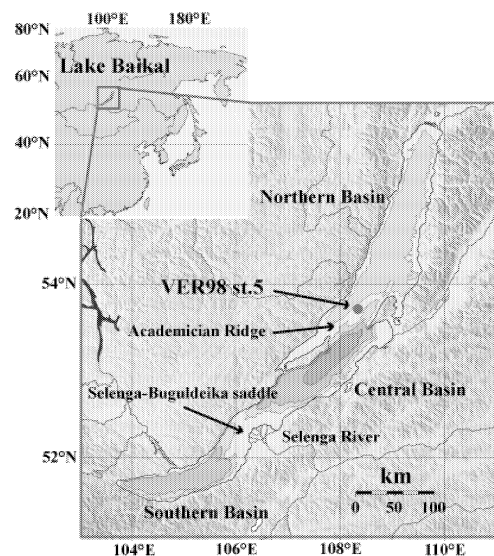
100°E 180°E
80°N
Lake Baikal
60°N
40°N
20°N
Northern Basin
54°N
VER98 st.5
Academician Ridge
Selenga-Buguldeika saddle
Central Basin
Selenga River
52°N
km
0 50 100
Southern Basin
104°E 106°E 108°E 110°E